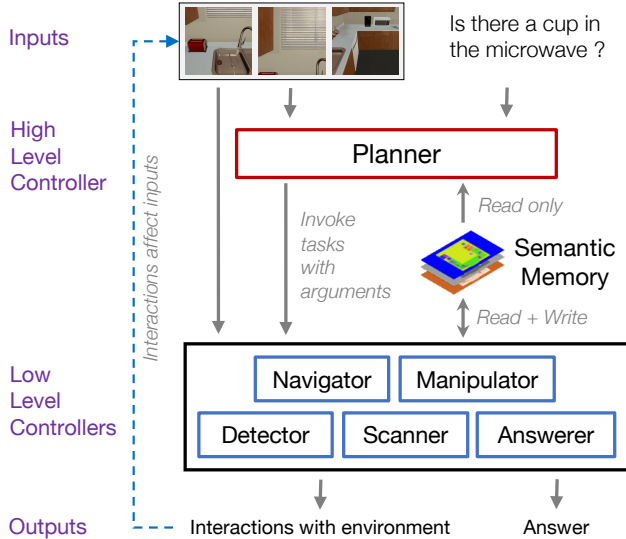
Inputs

Is there a cup in the microwave ?

High Level Controller

Planner

Interactions affect inputs

Invoke tasks with arguments

Read only

Semantic Memory

Read + Write

Low Level Controllers

Navigator

Manipulator

Detector

Scanner

Answerer

Outputs

Interactions with environment

Answer